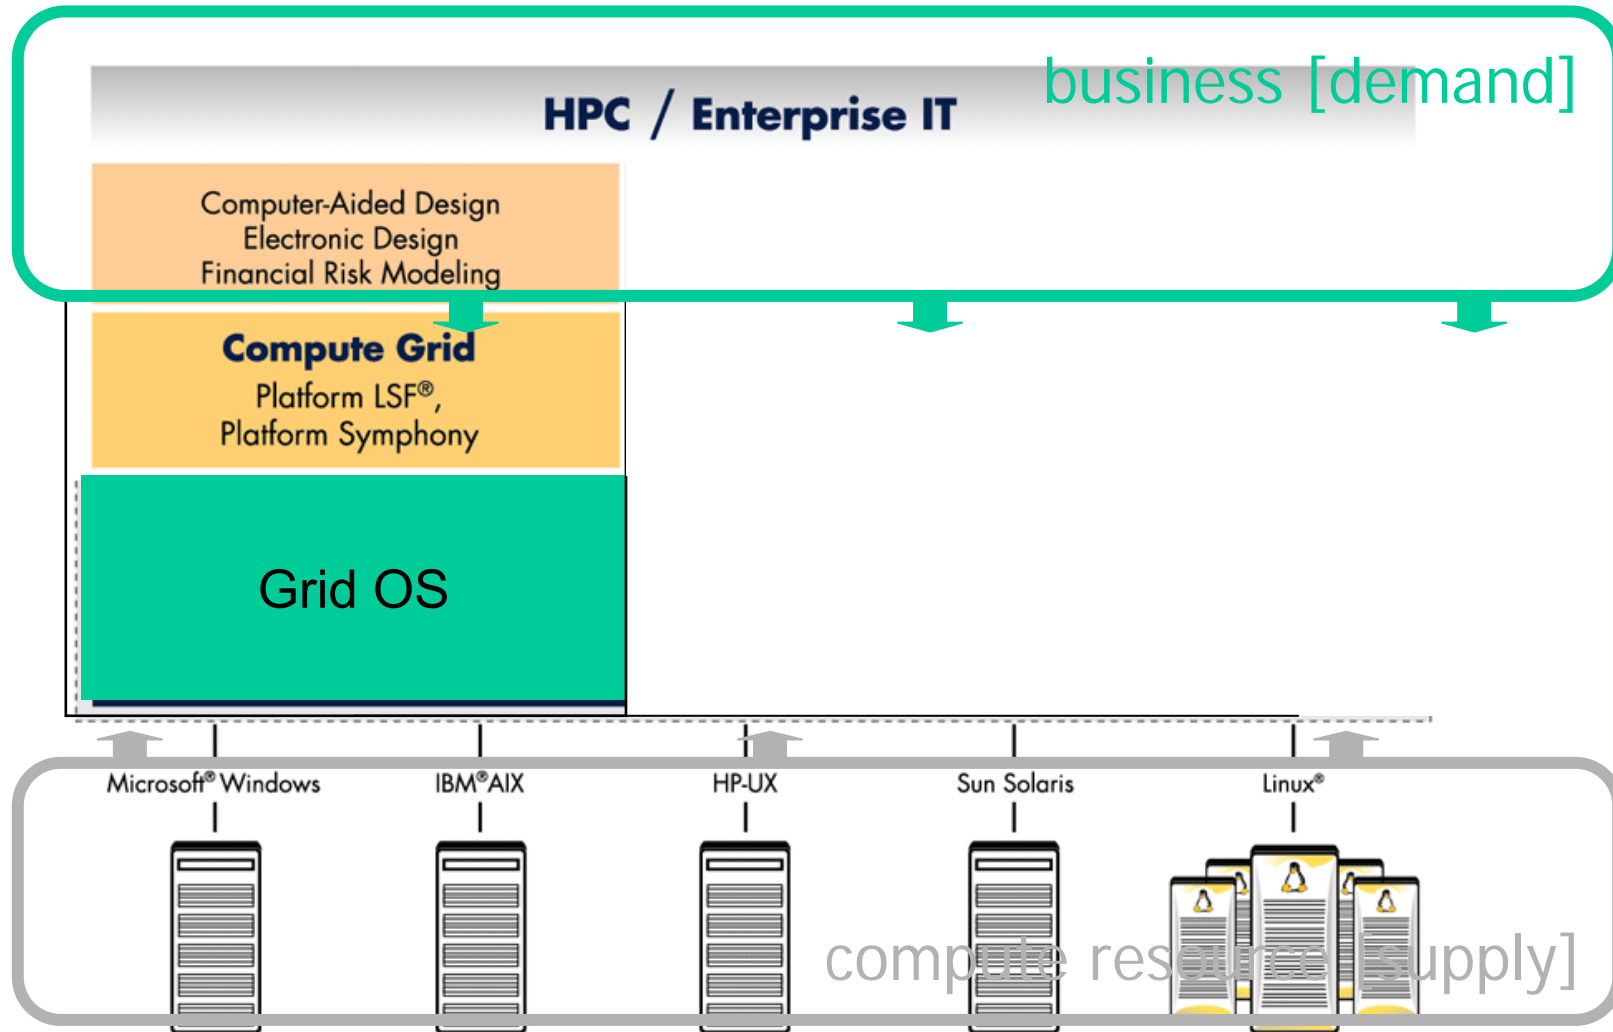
HPC / Enterprise IT

business [demand]

Computer-Aided Design
Electronic Design
Financial Risk Modeling

Compute Grid
Platform LSF®,
Platform Symphony

Grid OS

Microsoft® Windows

IBM®AIX

HP-UX

Sun Solaris

Linux®

compute resource [supply]